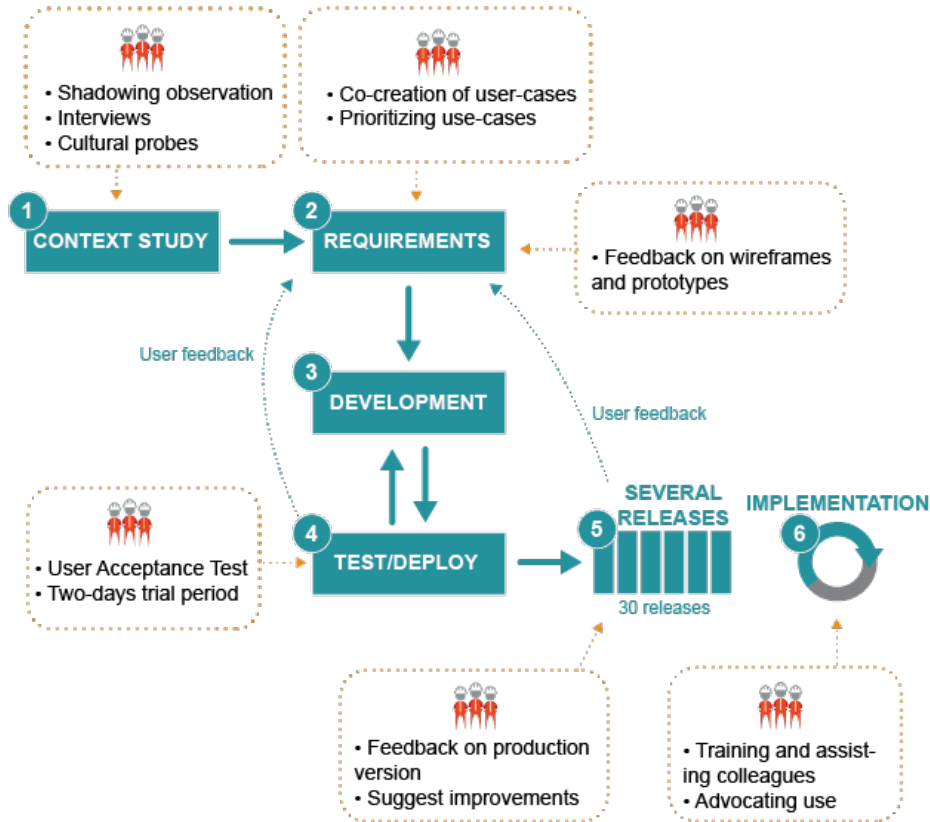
• Shadowing observation
• Interviews
• Cultural probes

• Co-creation of user-cases
• Prioritizing use-cases

1 CONTEXT STUDY

2 REQUIREMENTS

• Feedback on wireframes and prototypes

User feedback

3 DEVELOPMENT

User feedback

• User Acceptance Test
• Two-days trial period

4 TEST/DEPLOY

5 SEVERAL RELEASES

30 releases

IMPLEMENTATION 6

• Feedback on production version
• Suggest improvements

• Training and assisting colleagues
• Advocating use